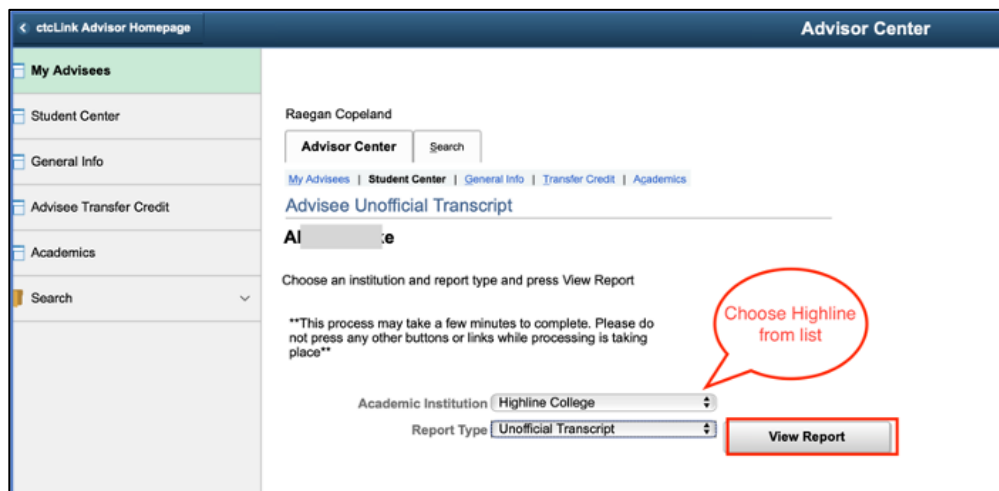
< ctcLink Advisor Homepage

Advisor Center

My Advisees

Student Center

General Info

Advisee Transfer Credit

Academics

Search

Raegan Copeland

Advisor Center | Search

My Advisees | Student Center | General Info | Transfer Credit | Academics

Advisee Unofficial Transcript

Al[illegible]e

Choose an institution and report type and press View Report

**This process may take a few minutes to complete. Please do not press any other buttons or links while processing is taking place**

Choose Highline from list

Academic Institution Highline College

Report Type Unofficial Transcript

View Report